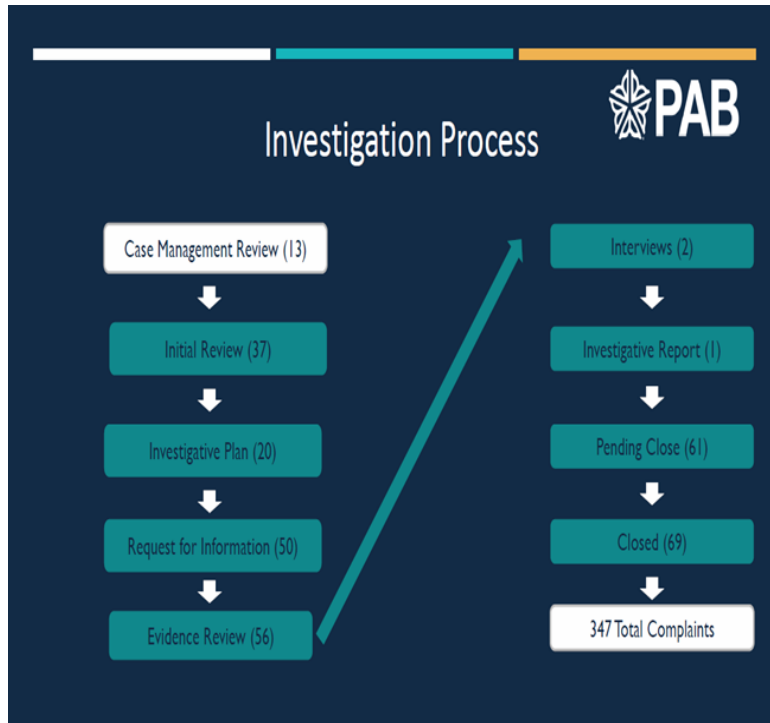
PAB

Investigation Process

Case Management Review (13)

Initial Review (37)

Investigative Plan (20)

Request for Information (50)

Evidence Review (56)

Interviews (2)

Investigative Report (1)

Pending Close (61)

Closed (69)

347 Total Complaints